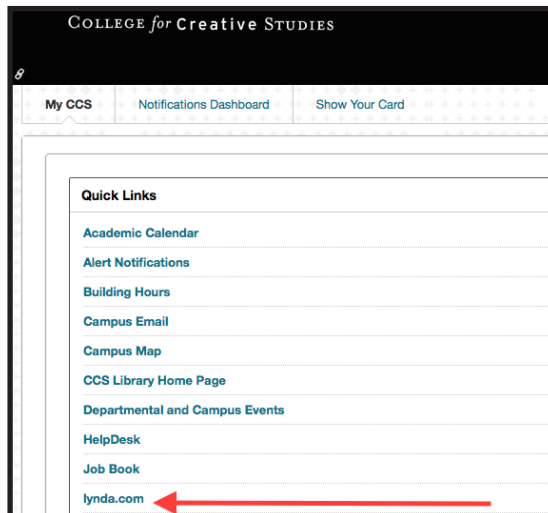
College for Creative Studies

My CCS
Notifications Dashboard
Show Your Card

Quick Links

Academic Calendar
Alert Notifications
Building Hours
Campus Email
Campus Map
CCS Library Home Page
Departmental and Campus Events
HelpDesk
Job Book
lynda.com